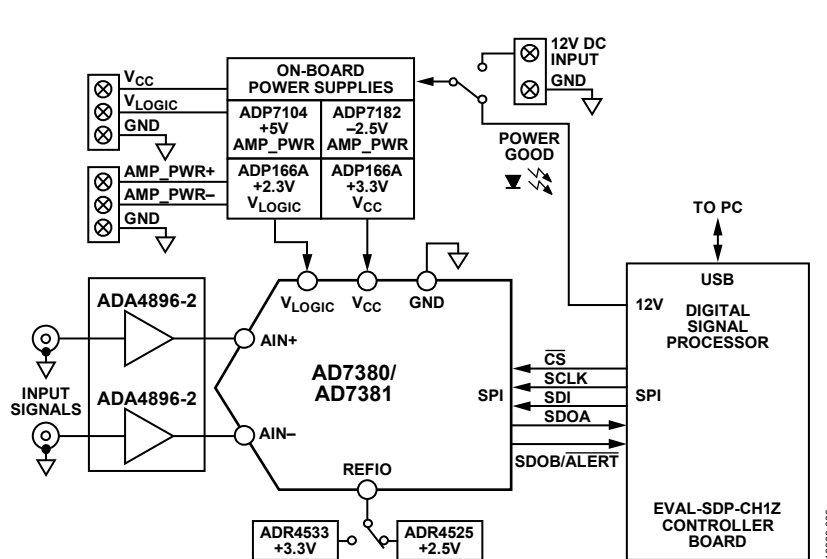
$V_{CC}$
$V_{LOGIC}$
GND

AMP_PWR+
AMP_PWR–
GND

ON-BOARD POWER SUPPLIES

| ADP7104 +5V AMP_PWR | ADP7182 –2.5V AMP_PWR |
|---|---|
| ADP166A +2.3V $V_{LOGIC}$ | ADP166A +3.3V $V_{CC}$ |

12V DC INPUT
GND

POWER GOOD

TO PC

USB

12V

DIGITAL SIGNAL PROCESSOR

ADA4896-2

ADA4896-2

INPUT SIGNALS

$V_{LOGIC}$
$V_{CC}$
GND

AIN+

AIN–

AD7380/ AD7381

SPI

$\overline{CS}$
SCLK
SDI
SDOA
SDOB/$\overline{ALERT}$

SPI

REFIO

ADR4533 +3.3V

ADR4525 +2.5V

EVAL-SDP-CH1Z CONTROLLER BOARD